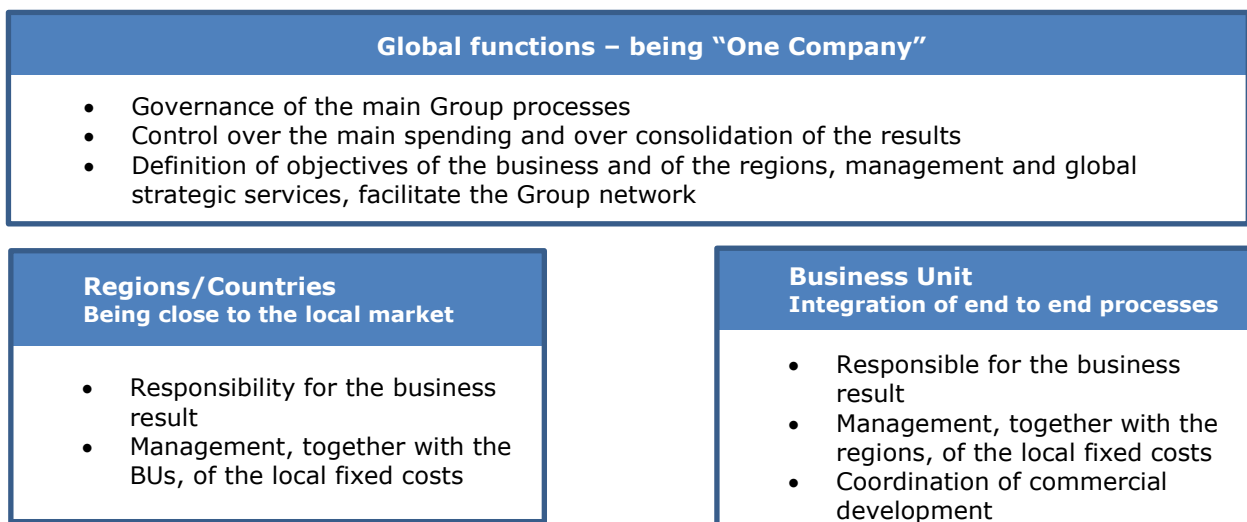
Global functions – being “One Company”

- Governance of the main Group processes
- Control over the main spending and over consolidation of the results
- Definition of objectives of the business and of the regions, management and global strategic services, facilitate the Group network

Regions/Countries
Being close to the local market

- Responsibility for the business result
- Management, together with the BUs, of the local fixed costs

Business Unit
Integration of end to end processes

- Responsible for the business result
- Management, together with the regions, of the local fixed costs
- Coordination of commercial development